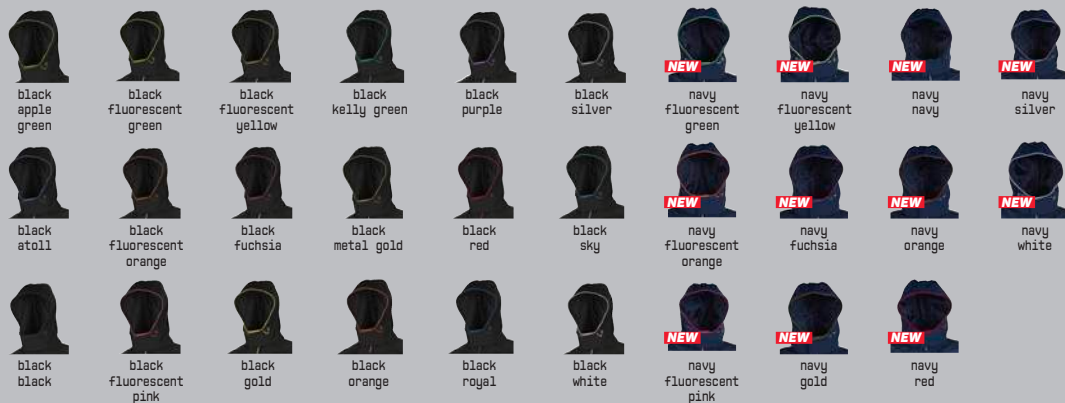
black apple green

black fluorescent green

black fluorescent yellow

black kelly green

black purple

black silver

NEW navy fluorescent green

NEW navy fluorescent yellow

NEW navy navy

NEW navy silver

black atoll

black fluorescent orange

black fuchsia

black metal gold

black red

black sky

NEW navy fluorescent orange

NEW navy fuchsia

NEW navy orange

NEW navy white

black black

black fluorescent pink

black gold

black orange

black royal

black white

NEW navy fluorescent pink

NEW navy gold

NEW navy red